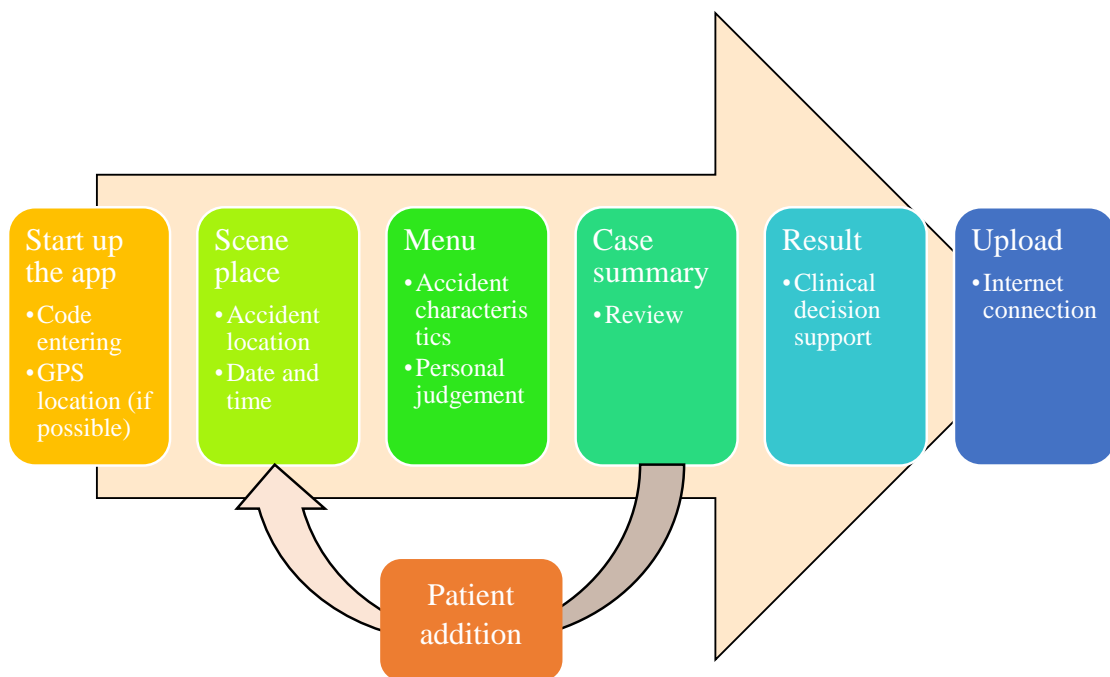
Start up the app
• Code entering
• GPS location (if possible)

Scene place
• Accident location
• Date and time

Menu
• Accident characteristics
• Personal judgement

Case summary
• Review

Result
• Clinical decision support

Upload
• Internet connection

Patient addition